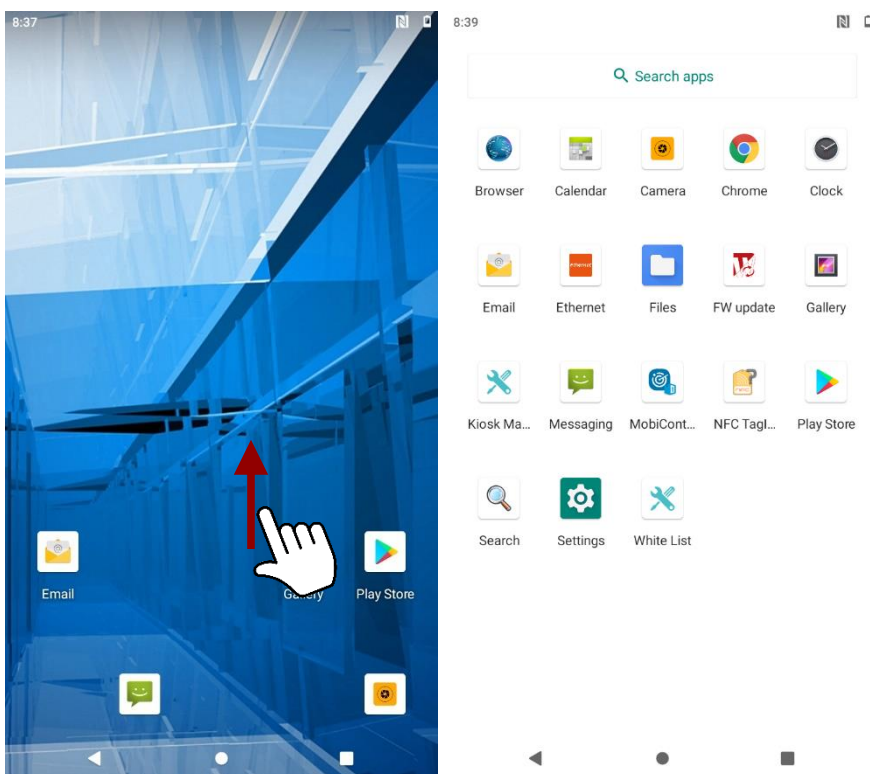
8:37

Email

Gallery

Play Store

8:39

Search apps

Browser

Calendar

Camera

Chrome

Clock

Email

Ethernet

Files

FW update

Gallery

Kiosk Ma...

Messaging

MobiCont...

NFC Tagl...

Play Store

Search

Settings

White List